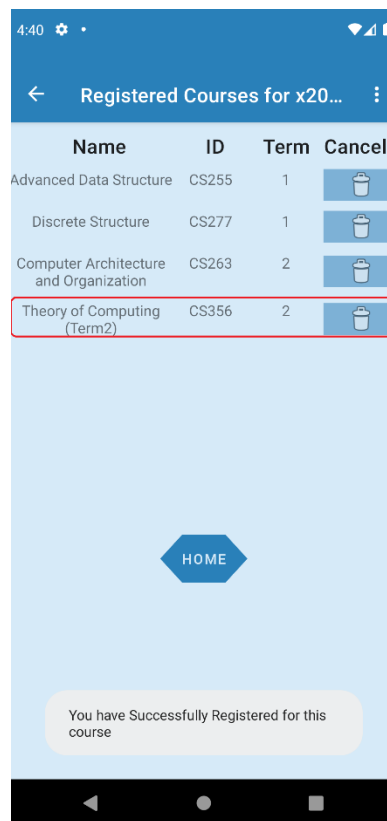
4:40

Registered Courses for x20...

| Name | ID | Term | Cancel |
|---|---|---|---|
| Advanced Data Structure | CS255 | 1 | |
| Discrete Structure | CS277 | 1 | |
| Computer Architecture and Organization | CS263 | 2 | |
| Theory of Computing (Term2) | CS356 | 2 | |

HOME

You have Successfully Registered for this course